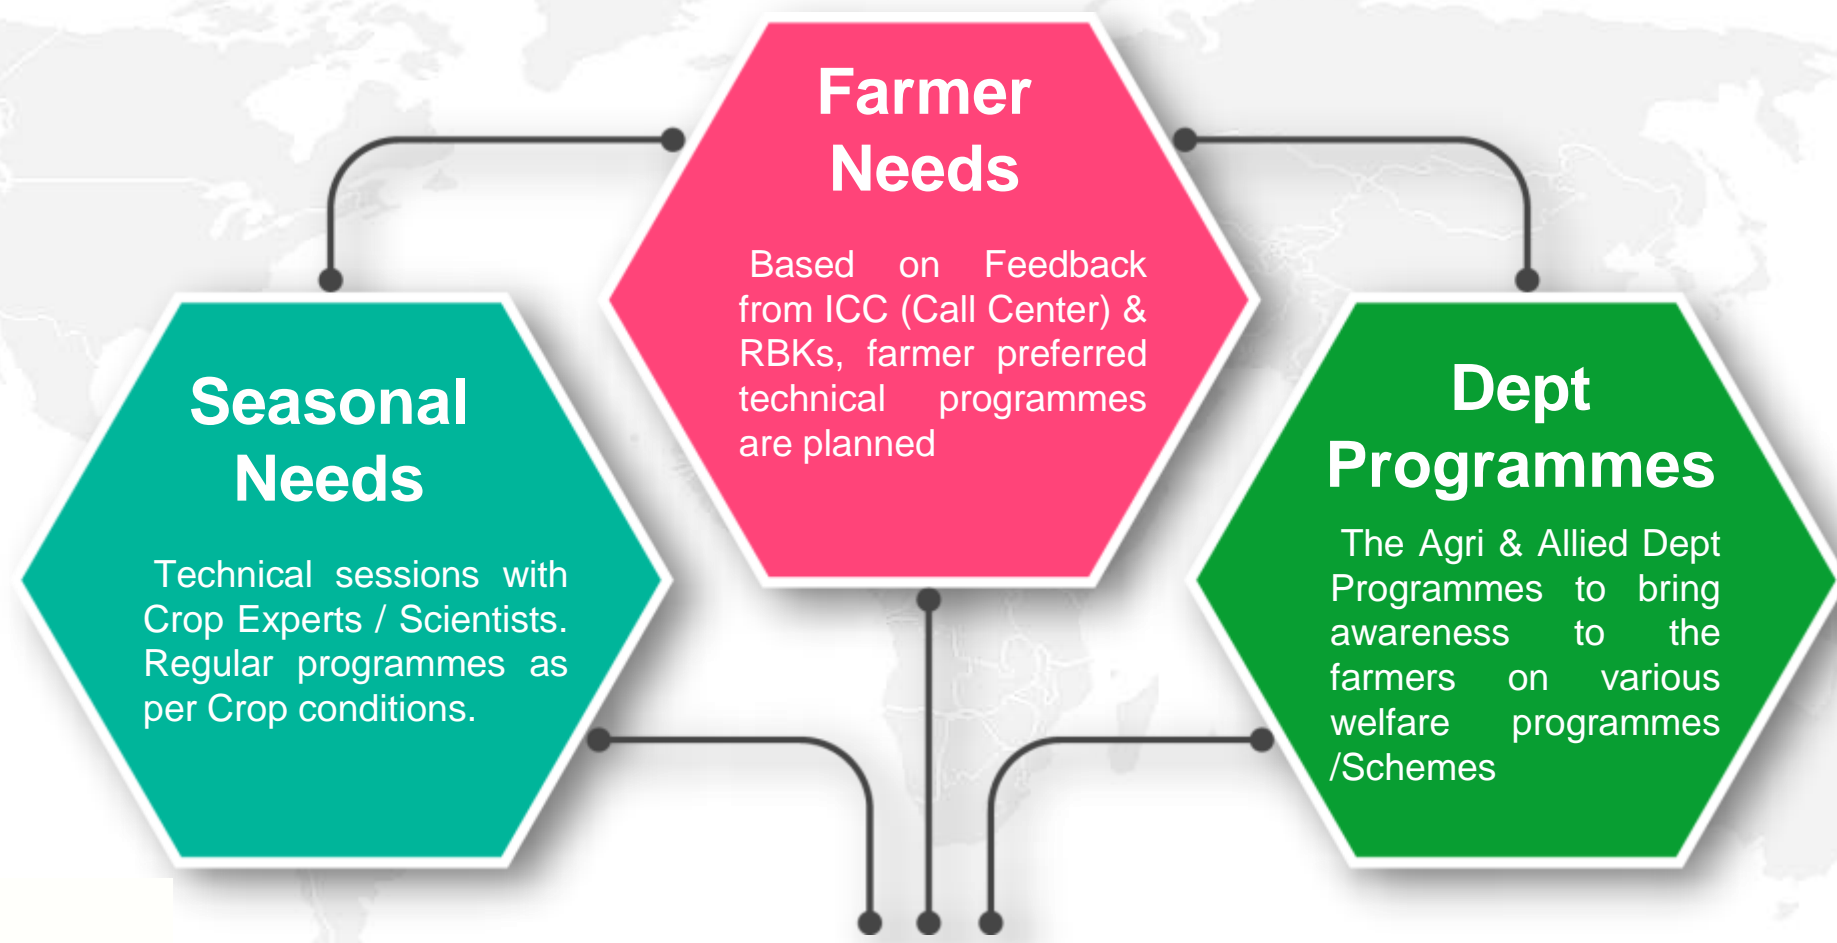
Farmer Needs

Based on Feedback from ICC (Call Center) & RBKs, farmer preferred technical programmes are planned

Seasonal Needs

Technical sessions with Crop Experts / Scientists. Regular programmes as per Crop conditions.

Dept Programmes

The Agri & Allied Dept Programmes to bring awareness to the farmers on various welfare programmes /Schemes